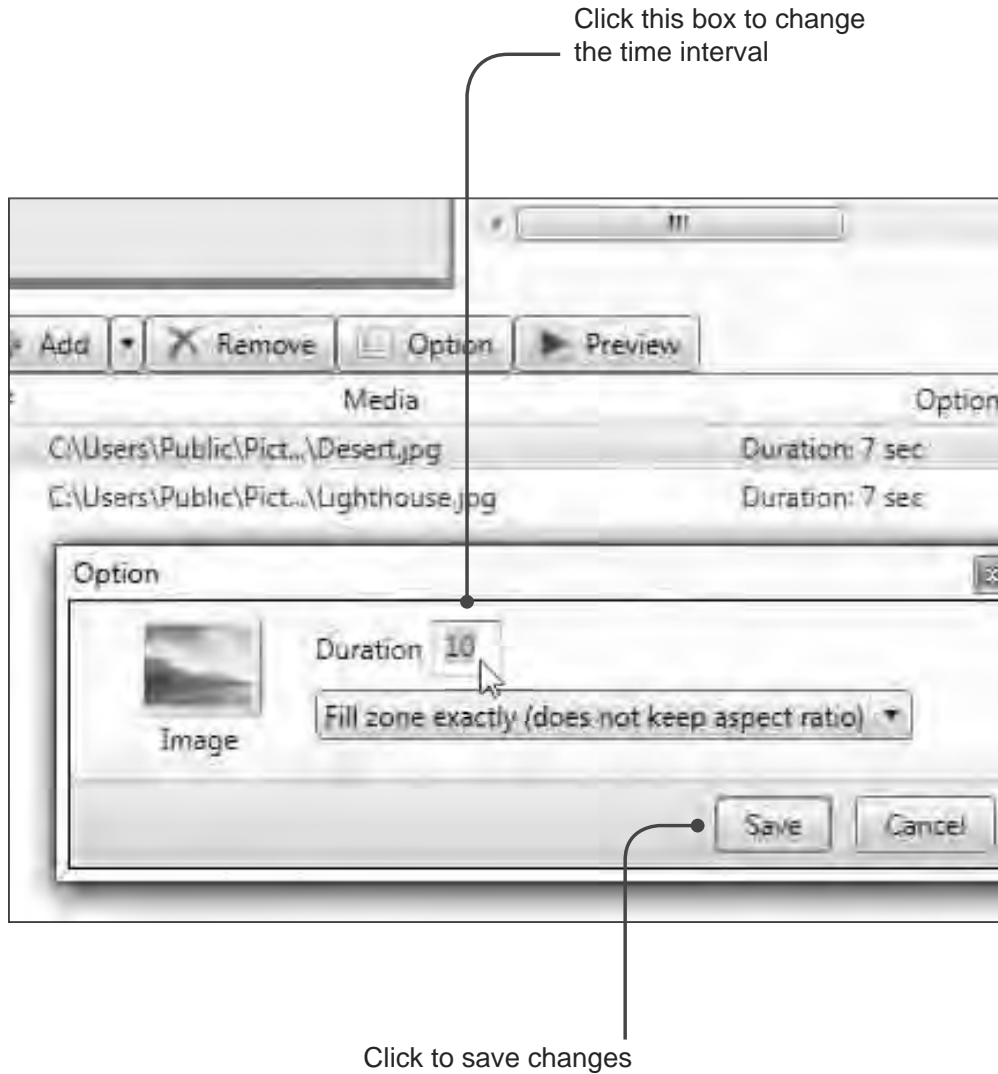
Click this box to change the time interval

Add
Remove
Option
Preview

Media
Option

C:\Users\Public\Pict...\Desert.jpg
Duration: 7 sec

C:\Users\Public\Pict...\Lighthouse.jpg
Duration: 7 sec

Option

Image

Duration 10

Fill zone exactly (does not keep aspect ratio)

Save
Cancel

Click to save changes